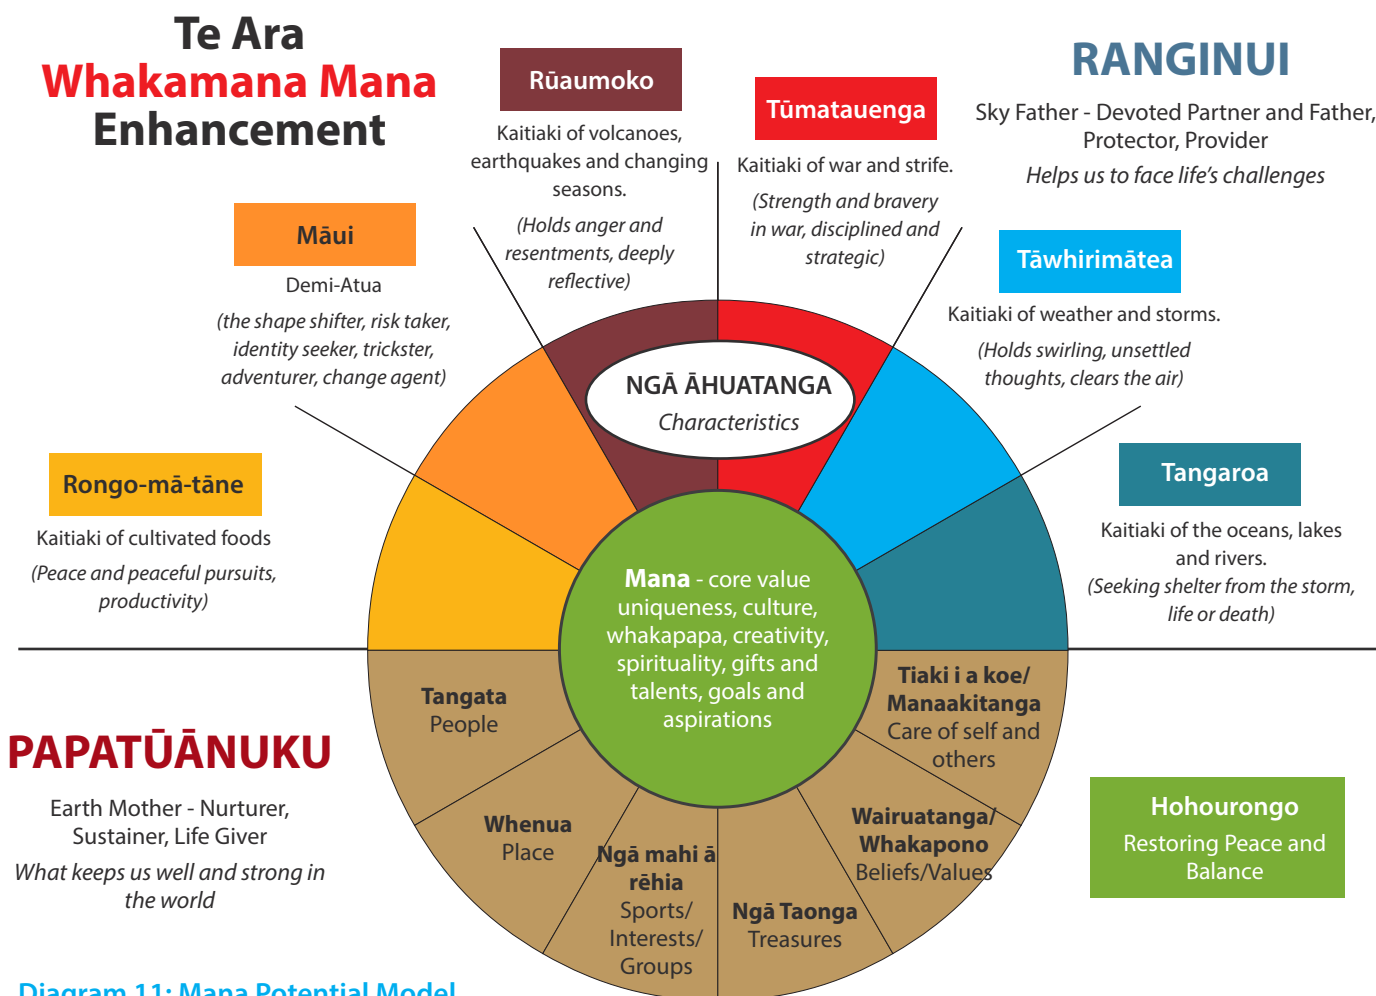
Te Ara
Whakamana Mana
Enhancement

Rūaumoko
Kaitiaki of volcanoes, earthquakes and changing seasons.
(Holds anger and resentments, deeply reflective)

Tūmatauenga
Kaitiaki of war and strife.
(Strength and bravery in war, disciplined and strategic)

RANGINUI
Sky Father - Devoted Partner and Father, Protector, Provider
Helps us to face life's challenges

Māui
Demi-Atua
(the shape shifter, risk taker, identity seeker, trickster, adventurer, change agent)

Tāwhirimātea
Kaitiaki of weather and storms.
(Holds swirling, unsettled thoughts, clears the air)

NGĀ ĀHUATANGA
Characteristics

Rongo-mā-tāne
Kaitiaki of cultivated foods
(Peace and peaceful pursuits, productivity)

Tangaroa
Kaitiaki of the oceans, lakes and rivers.
(Seeking shelter from the storm, life or death)

Mana - core value uniqueness, culture, whakapapa, creativity, spirituality, gifts and talents, goals and aspirations

Tangata
People

Tiaki i a koe/ Manaakitanga
Care of self and others

PAPATŪĀNUKU
Earth Mother - Nurturer, Sustainer, Life Giver
What keeps us well and strong in the world

Whenua
Place

Ngā mahi ā rēhia
Sports/ Interests/ Groups

Ngā Taonga
Treasures

Wairuatanga/ Whakapono
Beliefs/Values

Hohourongo
Restoring Peace and Balance

Diagram 11: Mana Potential Model